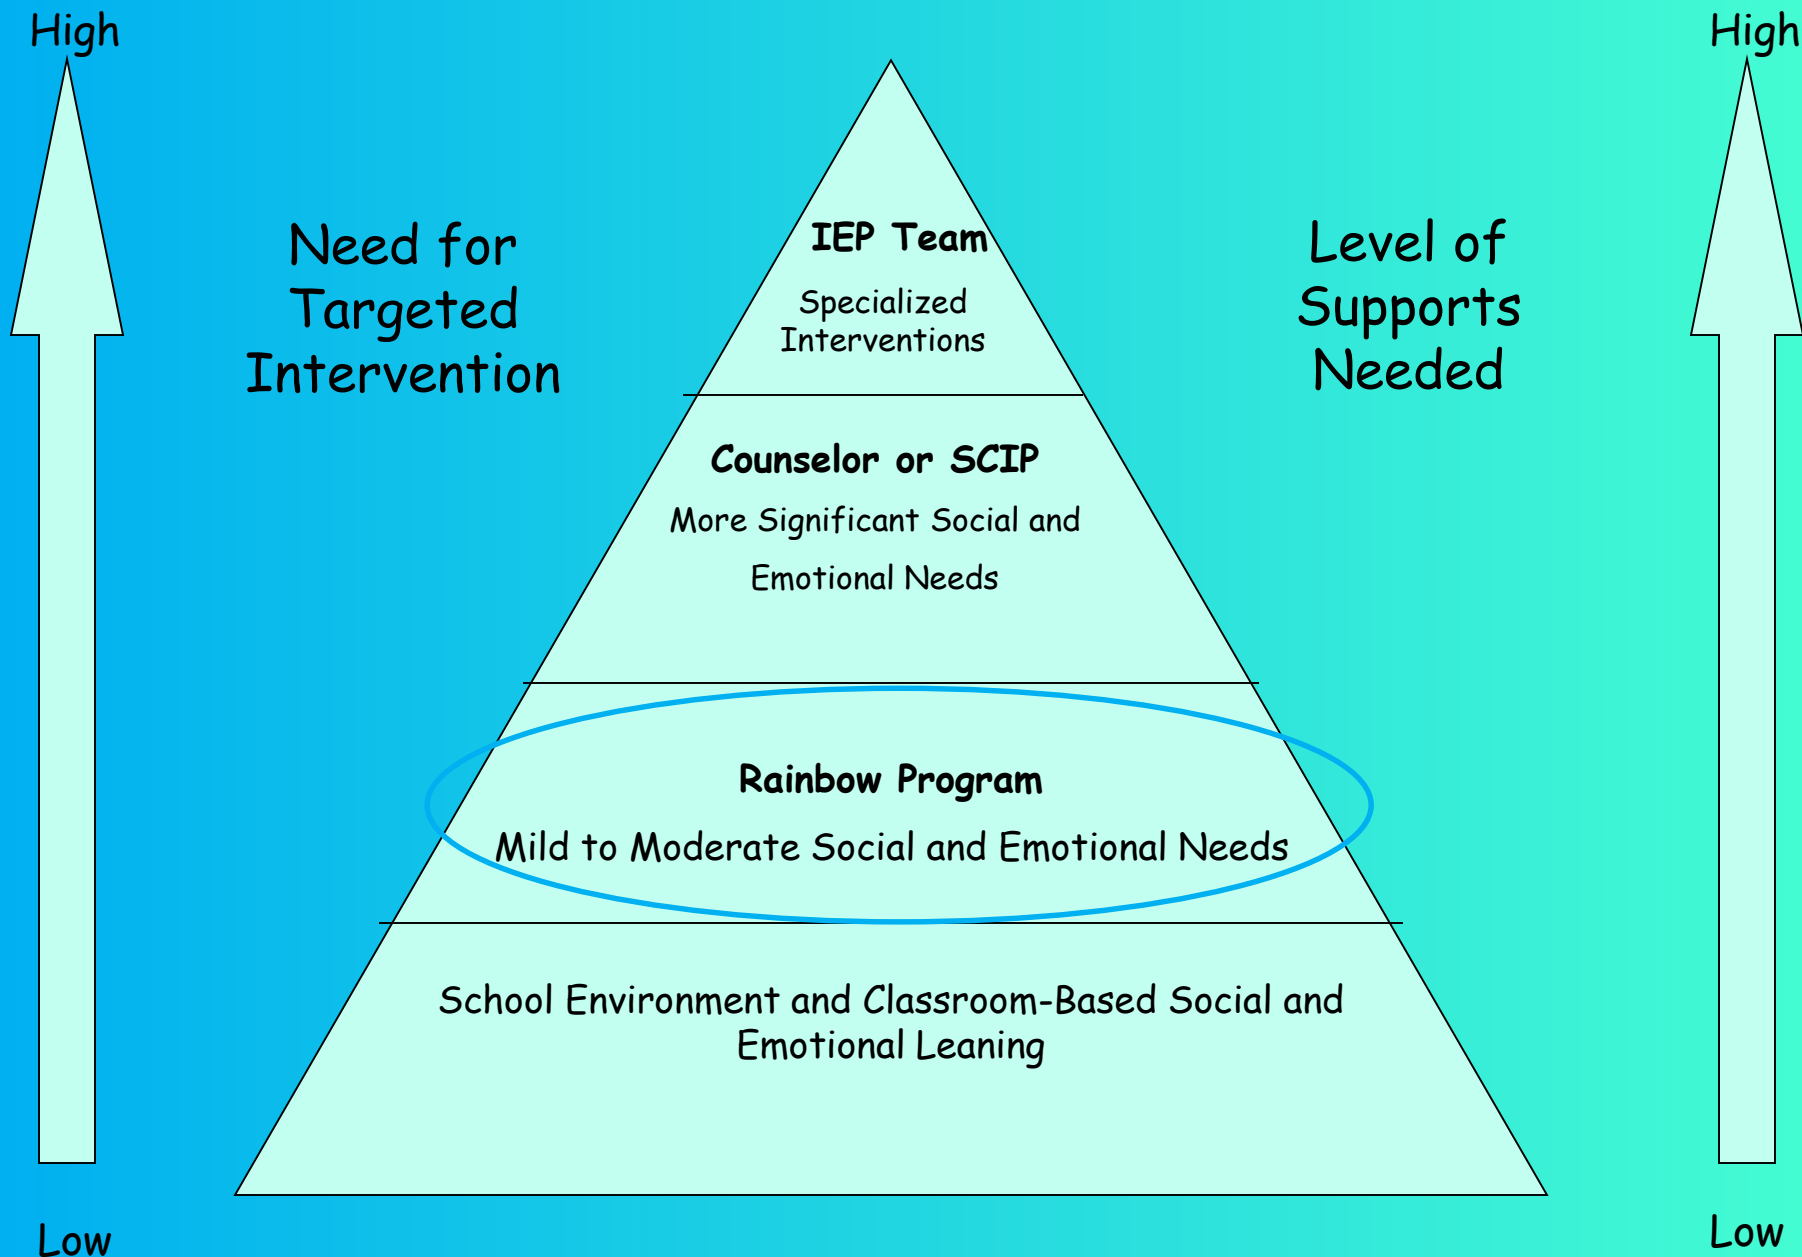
High

Need for Targeted Intervention

IEP Team

Specialized Interventions

Counselor or SCIP

More Significant Social and Emotional Needs

Rainbow Program

Mild to Moderate Social and Emotional Needs

School Environment and Classroom-Based Social and Emotional Leaning

Low

High

Level of Supports Needed

Low